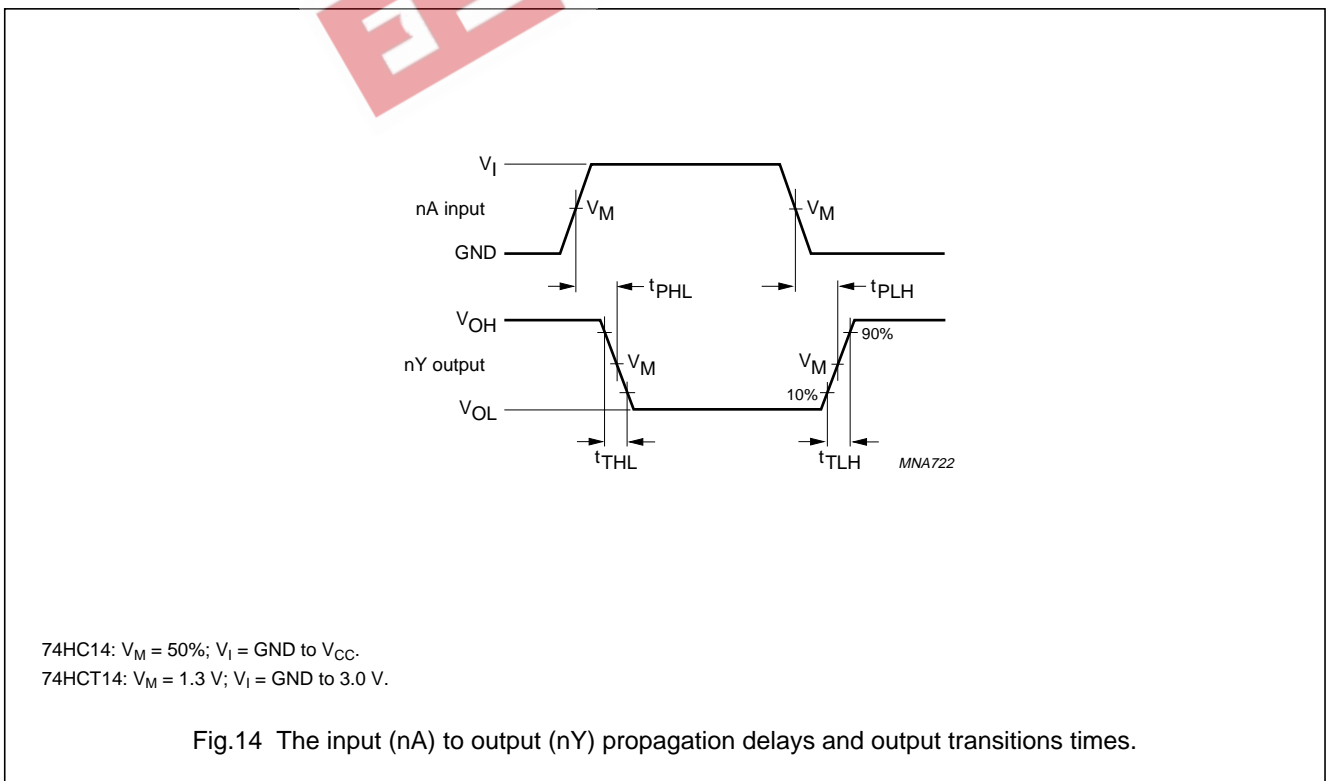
$V_I$

nA input

$V_M$

$V_M$

GND

$t_{PHL}$

$t_{PLH}$

$V_{OH}$

90%

nY output

$V_M$

$V_M$

$V_{OL}$

10%

$t_{THL}$

$t_{TLH}$

MNA722

74HC14: $V_M$ = 50%; $V_I$ = GND to $V_{CC}$.
74HCT14: $V_M$ = 1.3 V; $V_I$ = GND to 3.0 V.

Fig.14 The input (nA) to output (nY) propagation delays and output transitions times.